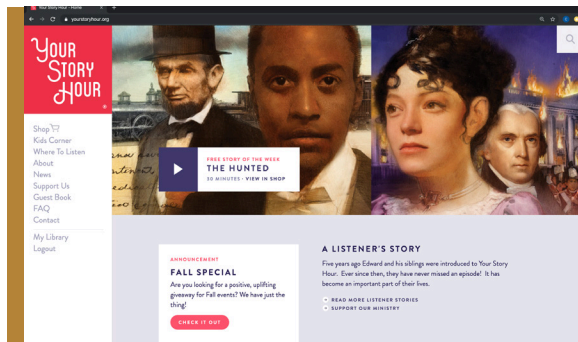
Your Story Hour - Home
yourstoryhour.org

YOUR STORY HOUR

Shop
Kids Corner
Where To Listen
About
News
Support Us
Guest Book
FAQ
Contact
My Library
Logout

FREE STORY OF THE WEEK
THE HUNTED
30 MINUTES · VIEW IN SHOP

ANNOUNCEMENT
FALL SPECIAL
Are you looking for a positive, uplifting giveaway for Fall events? We have just the thing!
CHECK IT OUT

A LISTENER'S STORY
Five years ago Edward and his siblings were introduced to Your Story Hour. Ever since then, they have never missed an episode! It has become an important part of their lives.
READ MORE LISTENER STORIES
SUPPORT OUR MINISTRY